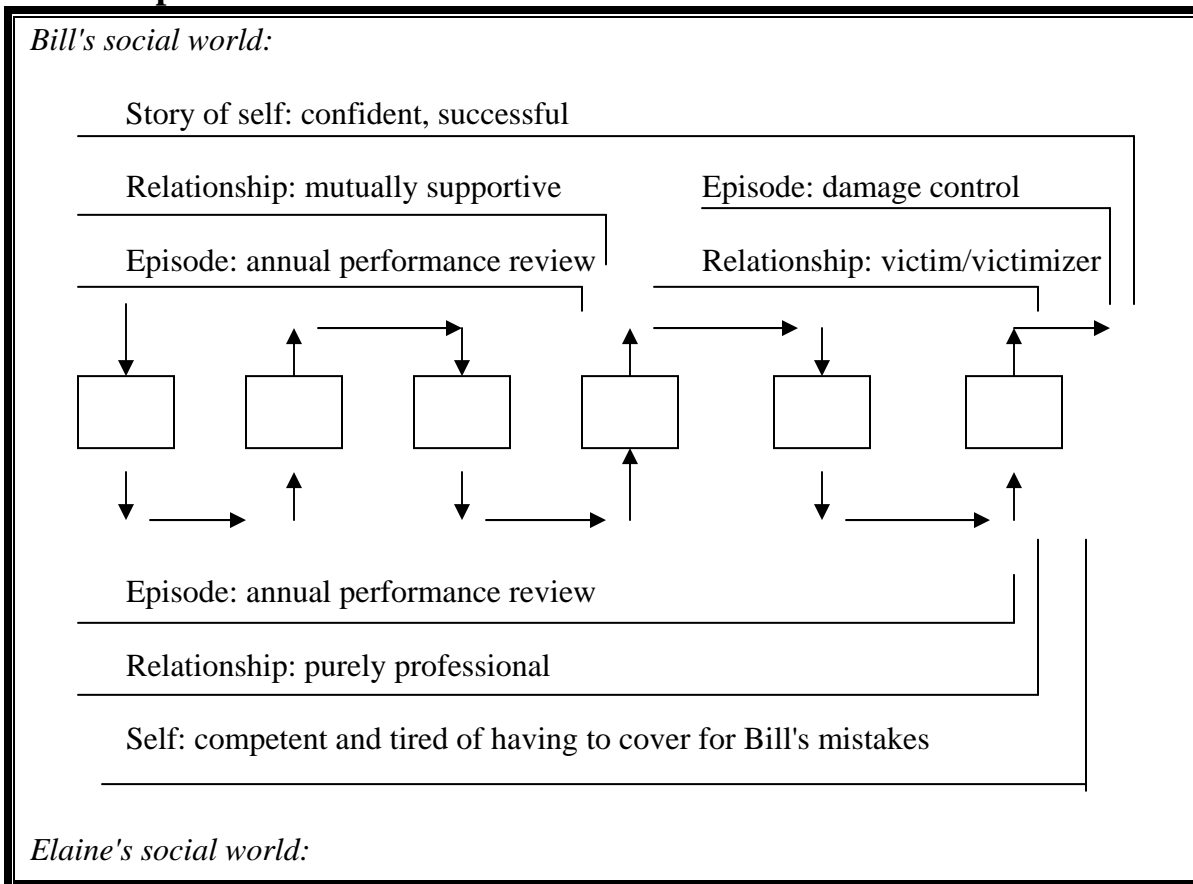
*Bill's social world:*

Story of self: confident, successful

Relationship: mutually supportive

Episode: damage control

Episode: annual performance review

Relationship: victim/victimizer

Episode: annual performance review

Relationship: purely professional

Self: competent and tired of having to cover for Bill's mistakes

*Elaine's social world:*